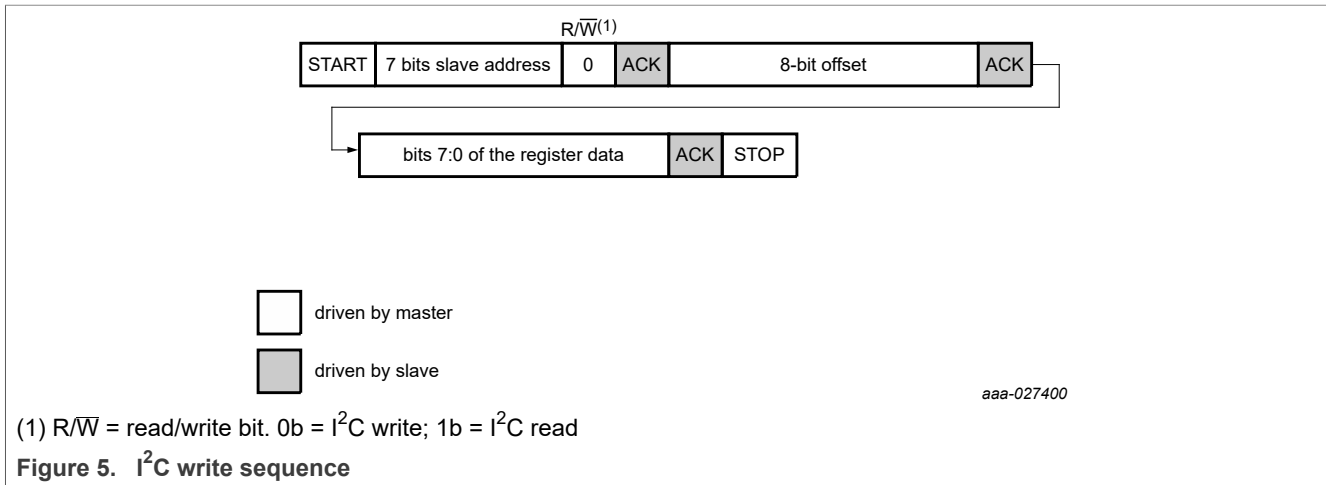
$R/\overline{W}^{(1)}$

START | 7 bits slave address | 0 | ACK | 8-bit offset | ACK

bits 7:0 of the register data | ACK | STOP

driven by master

driven by slave

aaa-027400

(1) $R/\overline{W}$ = read/write bit. 0b = $I^2C$ write; 1b = $I^2C$ read

Figure 5. $I^2C$ write sequence